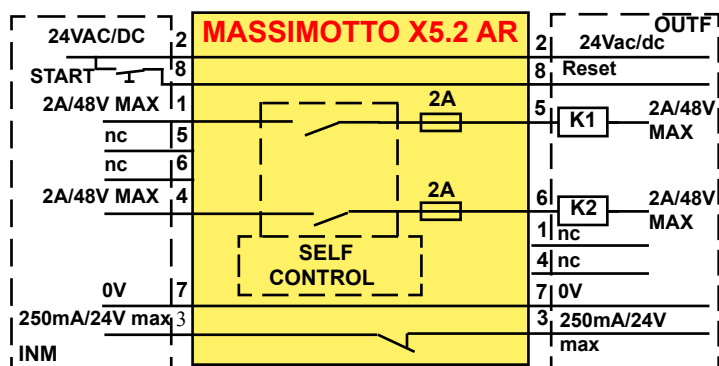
24VAC/DC 2
START 1 8
2A/48V MAX 1
nc 5
nc 6
2A/48V MAX 4
0V 7
250mA/24V max 3
INM

MASSIMOTTO X5.2 AR

2A
2A
SELF CONTROL

OUTF
2 24Vac/dc
8 Reset
5 K1 2A/48V MAX
6 K2 2A/48V MAX
1 nc
4 nc
7 0V
3 250mA/24V max